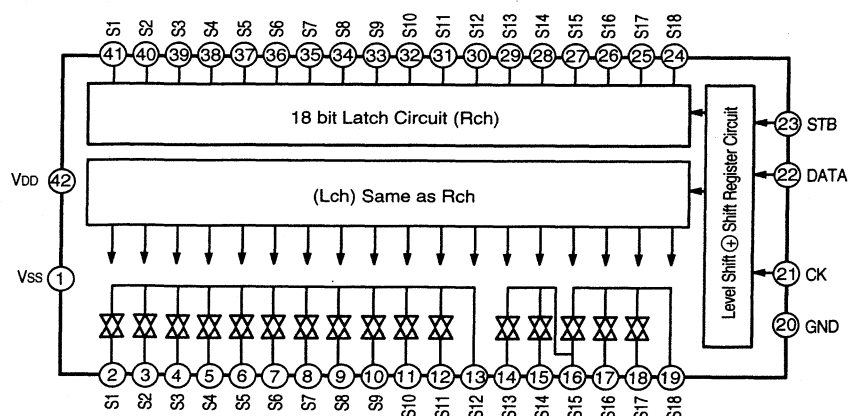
S1 S2 S3 S4 S5 S6 S7 S8 S9 S10 S11 S12 S13 S14 S15 S16 S17 S18

41 40 39 38 37 36 35 34 33 32 31 30 29 28 27 26 25 24

18 bit Latch Circuit (Rch)

(Lch) Same as Rch

Level Shift ⊕ Shift Register Circuit

23 STB

22 DATA

21 CK

20 GND

VDD 42

VSS 1

2 3 4 5 6 7 8 9 10 11 12 13 14 15 16 17 18 19

S1 S2 S3 S4 S5 S6 S7 S8 S9 S10 S11 S12 S13 S14 S15 S16 S17 S18